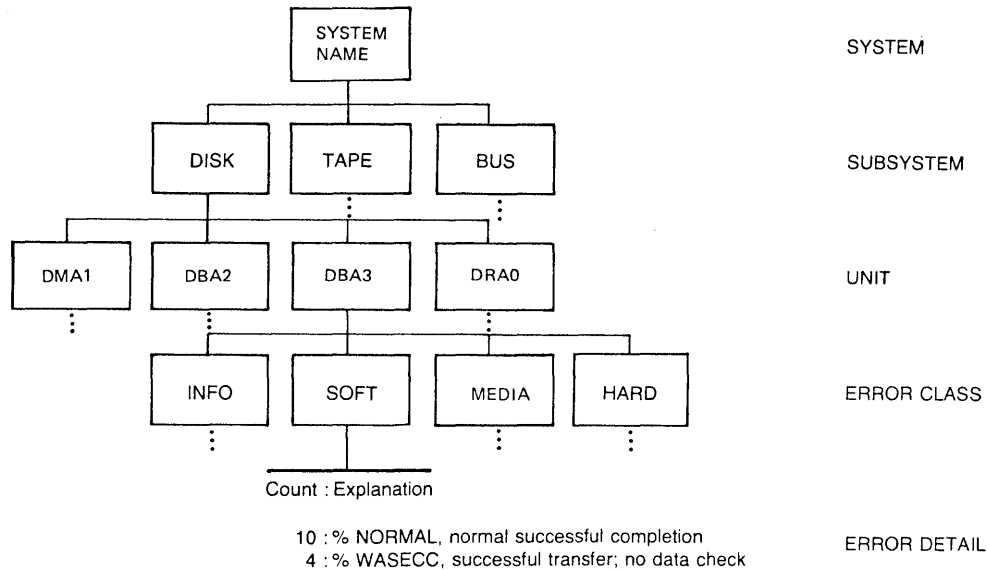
SYSTEM NAME

SYSTEM

DISK

TAPE

BUS

SUBSYSTEM

DMA1

DBA2

DBA3

DRA0

UNIT

INFO

SOFT

MEDIA

HARD

ERROR CLASS

Count : Explanation

10 : % NORMAL, normal successful completion
4 : % WASECC, successful transfer; no data check

ERROR DETAIL